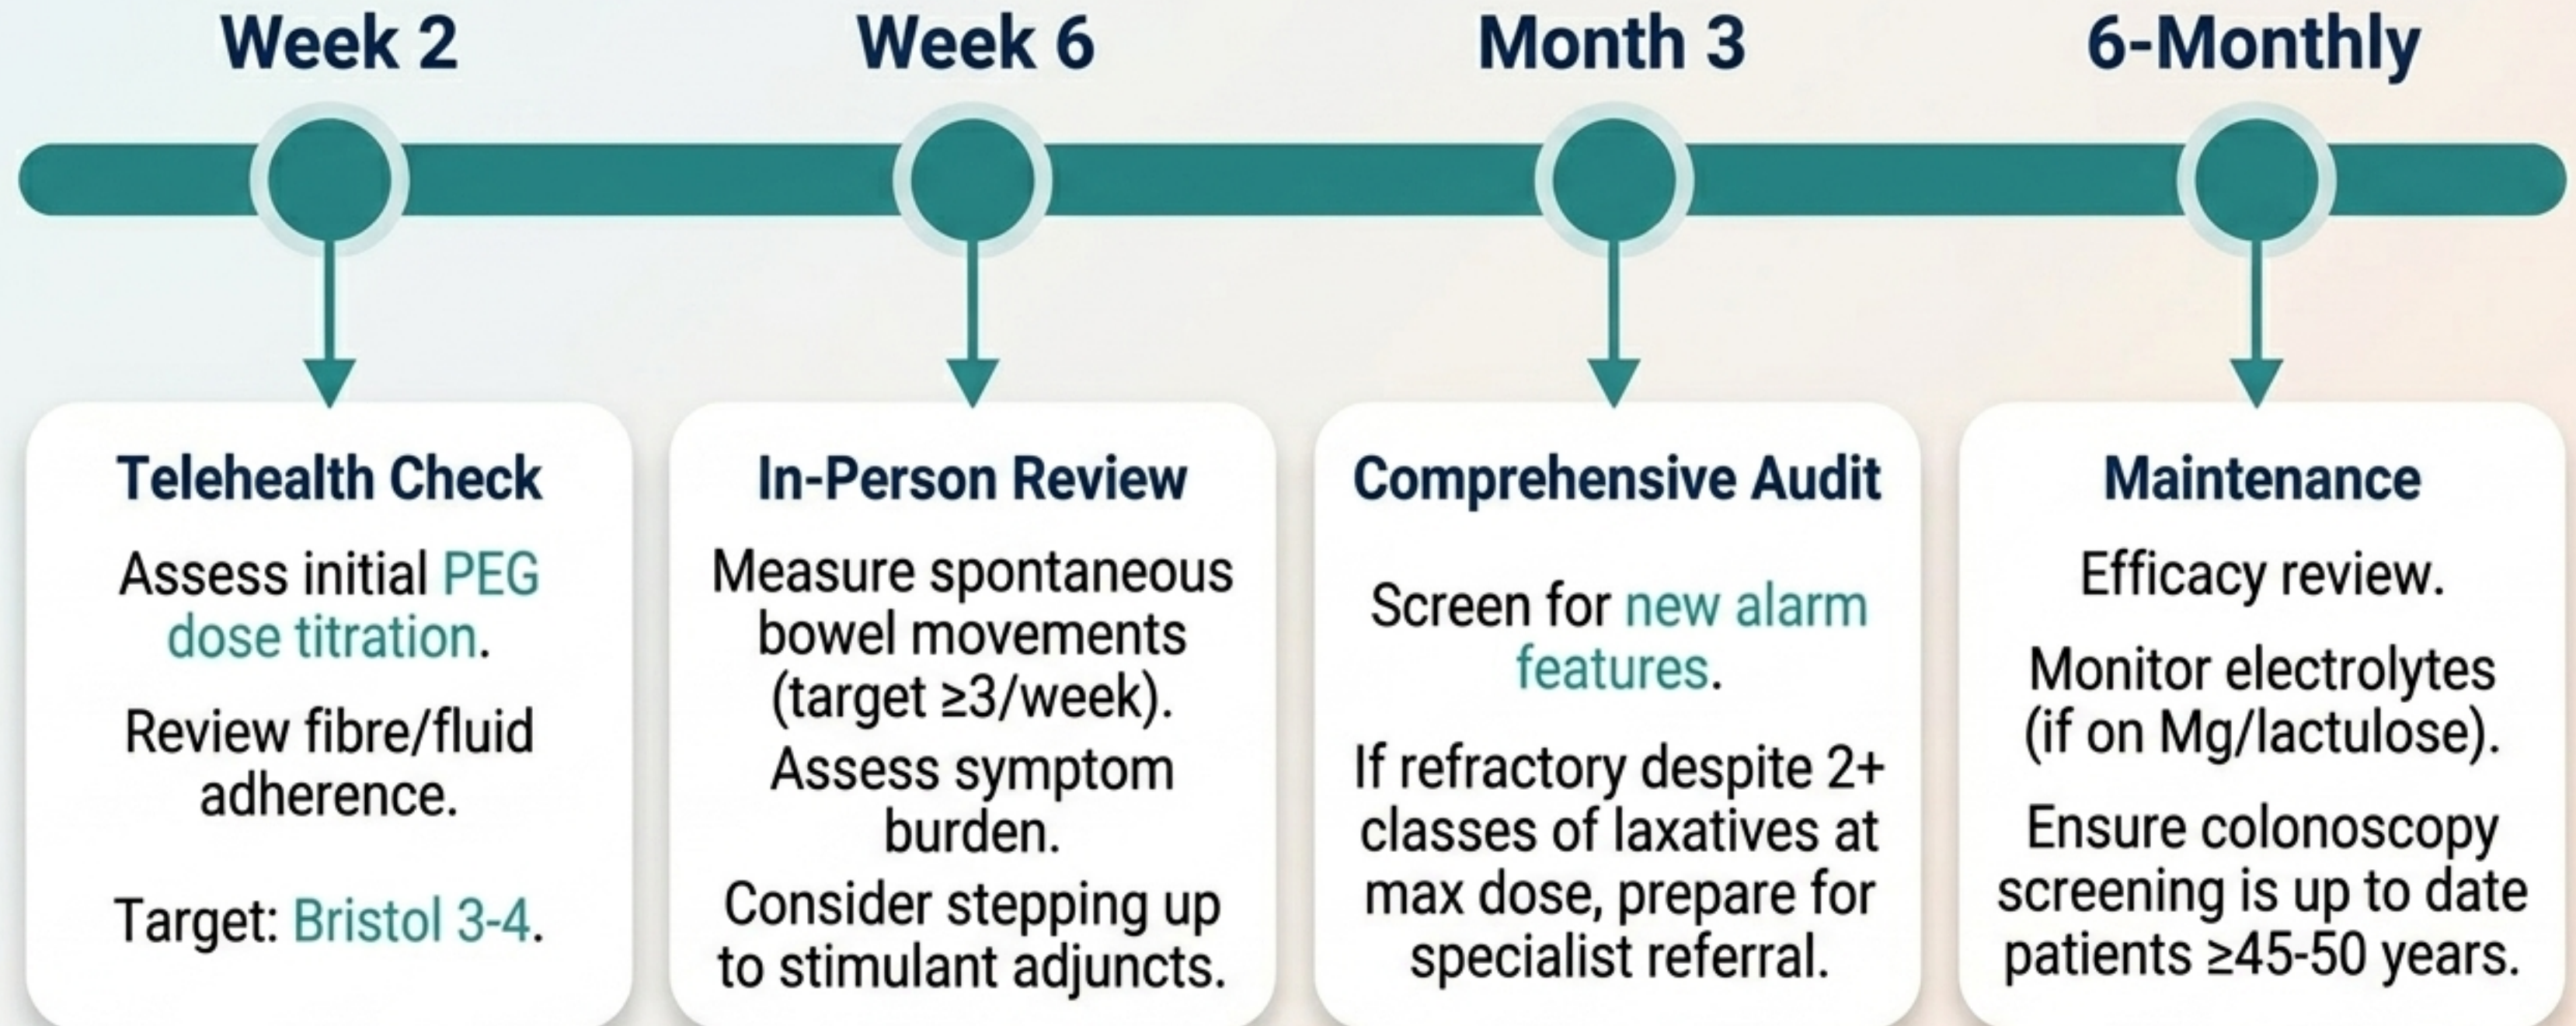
Week 2

Telehealth Check

Assess initial PEG dose titration.

Review fibre/fluid adherence.

Target: Bristol 3-4.

Week 6

In-Person Review

Measure spontaneous bowel movements (target ≥3/week).

Assess symptom burden.

Consider stepping up to stimulant adjuncts.

Month 3

Comprehensive Audit

Screen for new alarm features.

If refractory despite 2+ classes of laxatives at max dose, prepare for specialist referral.

6-Monthly

Maintenance

Efficacy review.

Monitor electrolytes (if on Mg/lactulose).

Ensure colonoscopy screening is up to date patients ≥45-50 years.